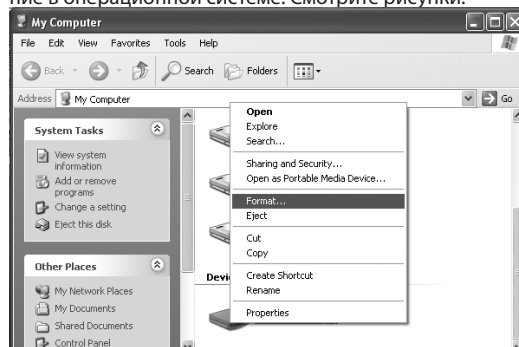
ние в операционной системе. Смотрите рисунки.

My Computer

File Edit View Favorites Tools Help

Back Search Folders

Address My Computer Go

System Tasks

View system information

Add or remove programs

Change a setting

Eject this disk

Other Places

My Network Places

My Documents

Shared Documents

Control Panel

Devi

Open
Explore
Search...
Sharing and Security...
Open as Portable Media Device...
Format...
Eject
Cut
Copy
Create Shortcut
Rename
Properties